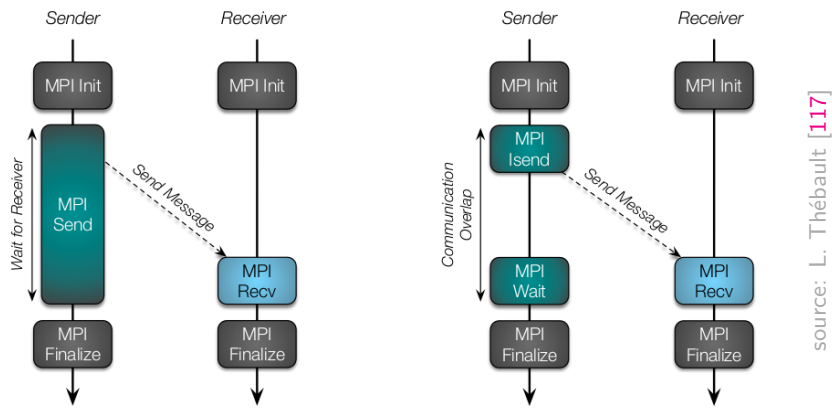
Sender

Receiver

MPI Init

MPI Init

Wait for Receiver

MPI Send

Send Message

MPI Recv

MPI Finalize

MPI Finalize

Sender

Receiver

MPI Init

MPI Init

Communication Overlap

MPI Isend

Send Message

MPI Wait

MPI Recv

MPI Finalize

MPI Finalize

source: L. Thébault [117]